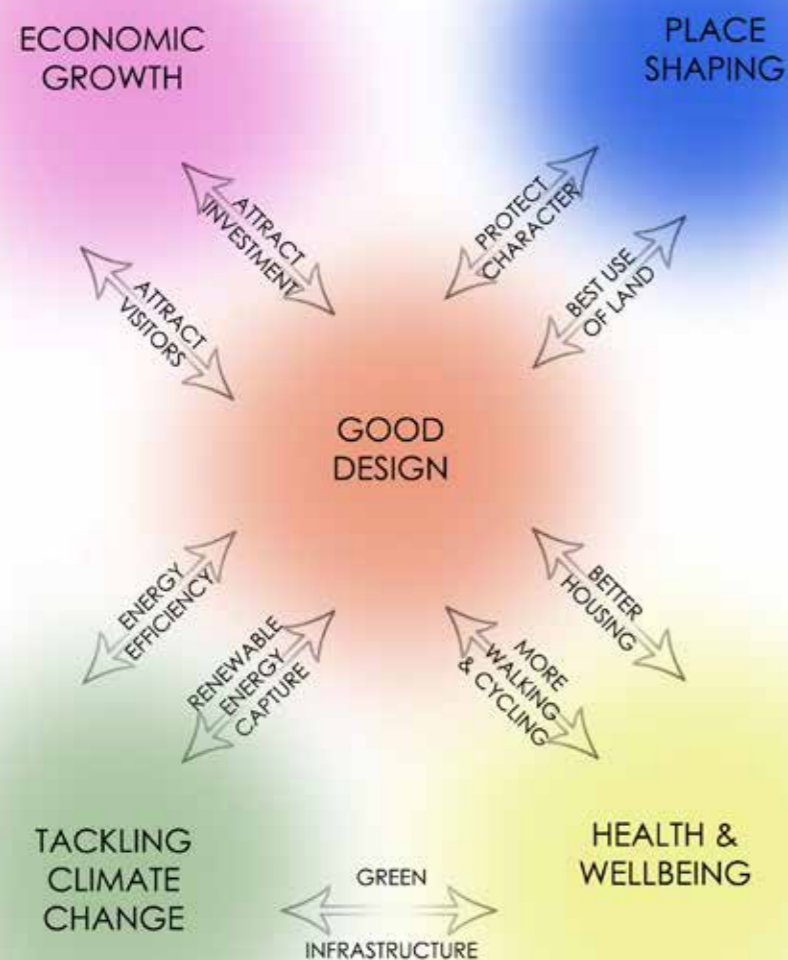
ECONOMIC GROWTH

PLACE SHAPING

ATTRACT INVESTMENT

PROTECT CHARACTER

ATTRACT VISITORS

BEST USE OF LAND

GOOD DESIGN

ENERGY EFFICIENCY

RENEWABLE ENERGY CAPTURE

BETTER HOUSING

MORE WALKING & CYCLING

TACKLING CLIMATE CHANGE

GREEN

INFRASTRUCTURE

HEALTH & WELLBEING